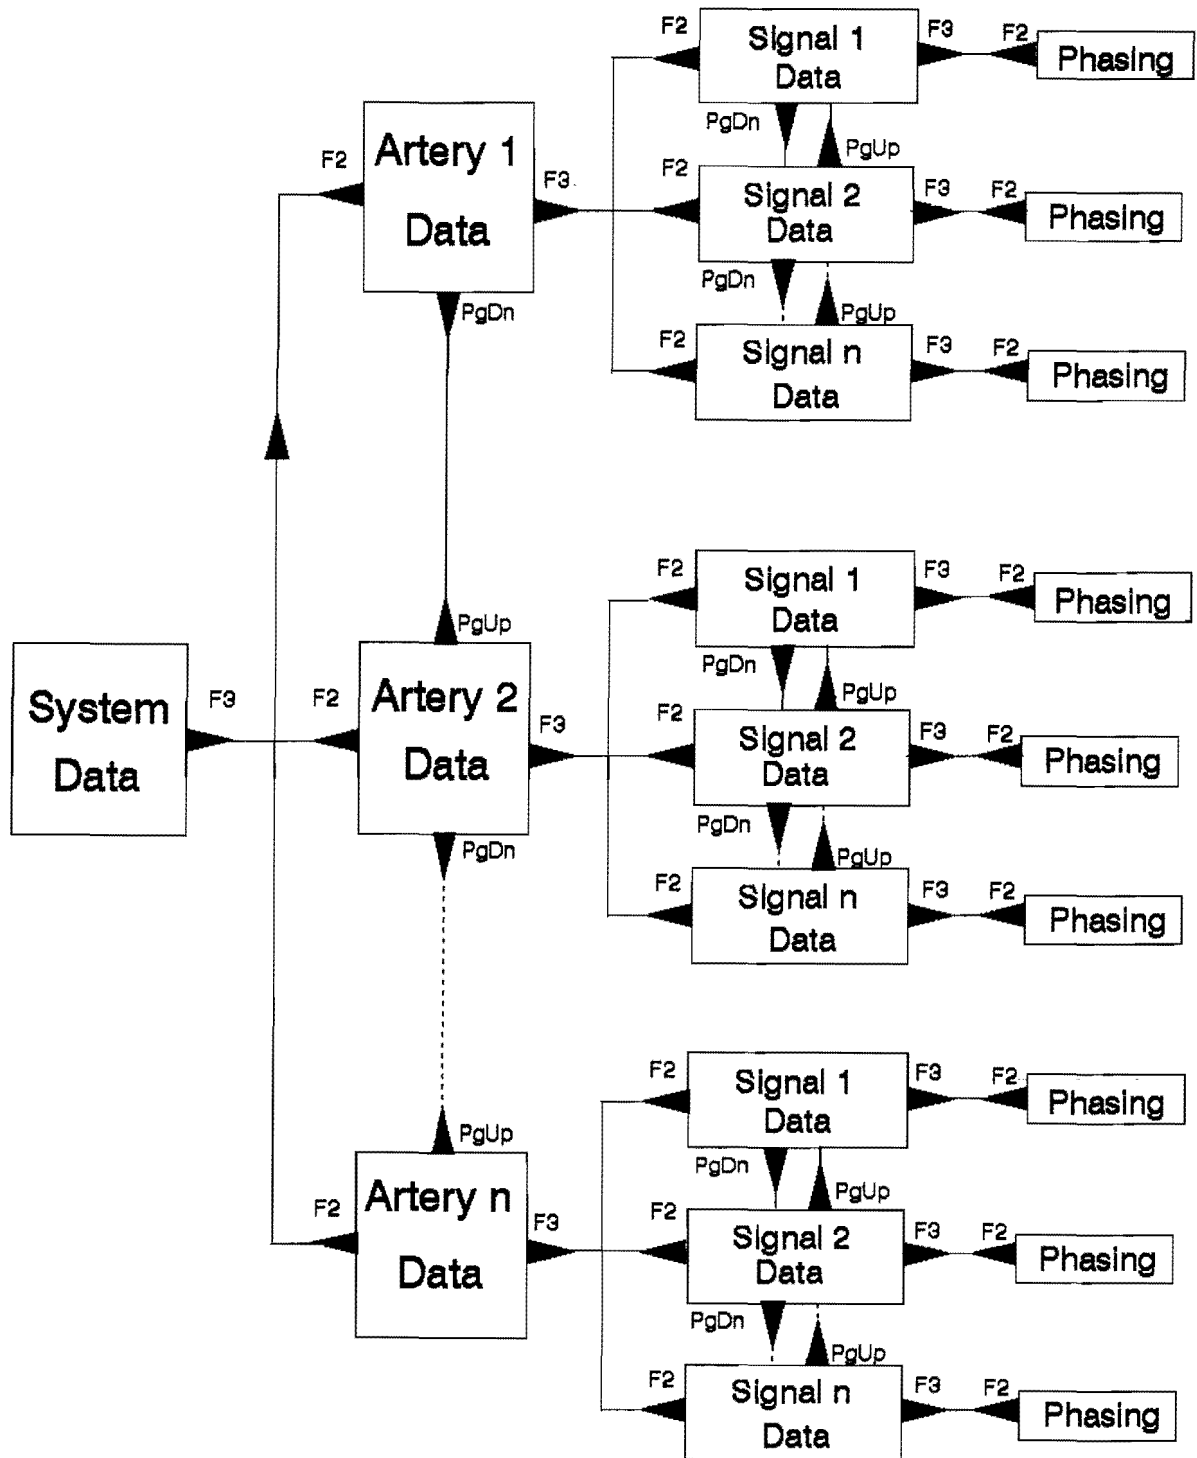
F2
Signal 1
Data
F3
F2
Phasing

Artery 1
Data
F2
F3
PgDn
PgUp
F2
Signal 2
Data
F3
F2
Phasing

PgDn
PgDn
PgUp
F2
Signal n
Data
F3
F2
Phasing

F2
Signal 1
Data
F3
F2
Phasing

PgUp
PgDn
PgUp

System
Data
F3
F2
Artery 2
Data
F3
F2
Signal 2
Data
F3
F2
Phasing

PgDn
PgDn
PgUp
F2
Signal n
Data
F3
F2
Phasing

F2
Signal 1
Data
F3
F2
Phasing

PgUp
PgDn
PgUp
F2
Artery n
Data
F3
F2
Signal 2
Data
F3
F2
Phasing

PgDn
PgUp
F2
Signal n
Data
F3
F2
Phasing